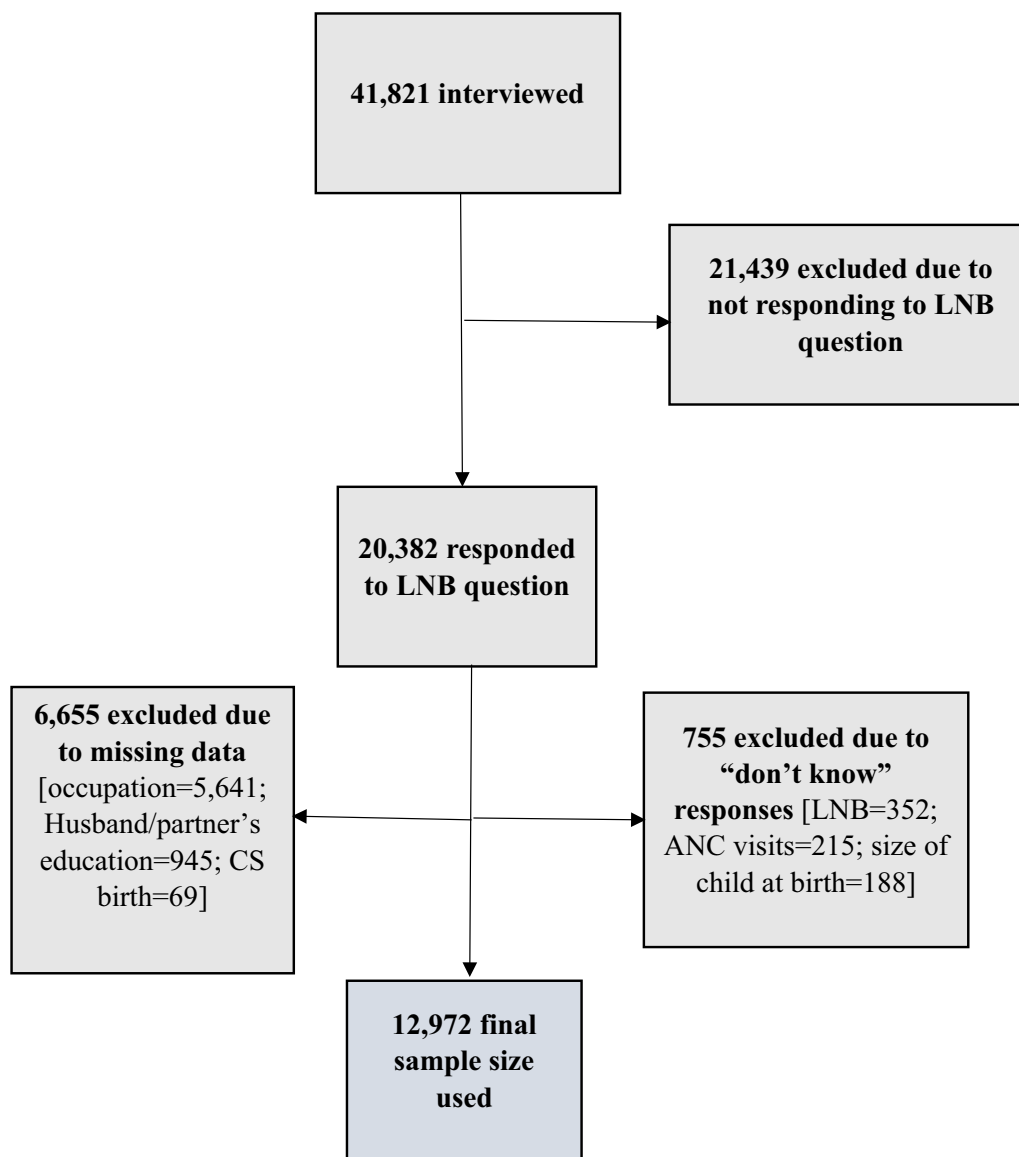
41,821 interviewed

21,439 excluded due to not responding to LNB question

20,382 responded to LNB question

6,655 excluded due to missing data [occupation=5,641; Husband/partner's education=945; CS birth=69]

755 excluded due to "don't know" responses [LNB=352; ANC visits=215; size of child at birth=188]

12,972 final sample size used